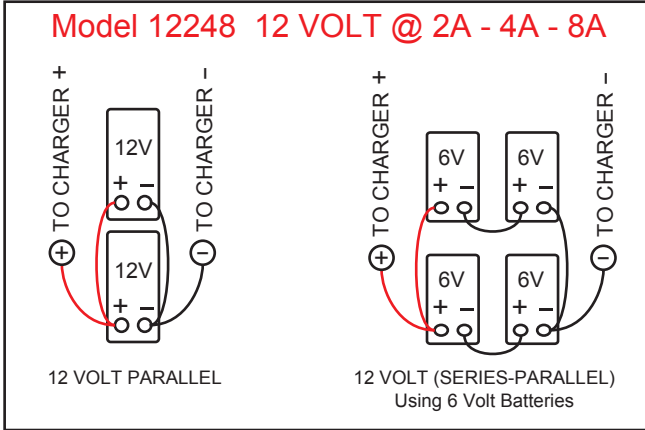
Model 12248 12 VOLT @ 2A - 4A - 8A

TO CHARGER +

TO CHARGER –

12V

+ –

12V

+ –

12 VOLT PARALLEL

TO CHARGER +

TO CHARGER –

6V

+ –

6V

+ –

6V

+ –

6V

+ –

12 VOLT (SERIES-PARALLEL)
Using 6 Volt Batteries